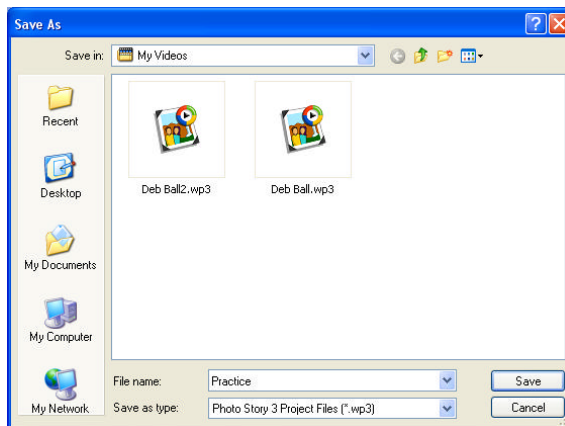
Save As

?

X

Save in: My Videos

Recent

Desktop

My Documents

My Computer

My Network

Deb Ball2.wp3

Deb Ball.wp3

File name: Practice

Save as type: Photo Story 3 Project Files (*.wp3)

Save

Cancel